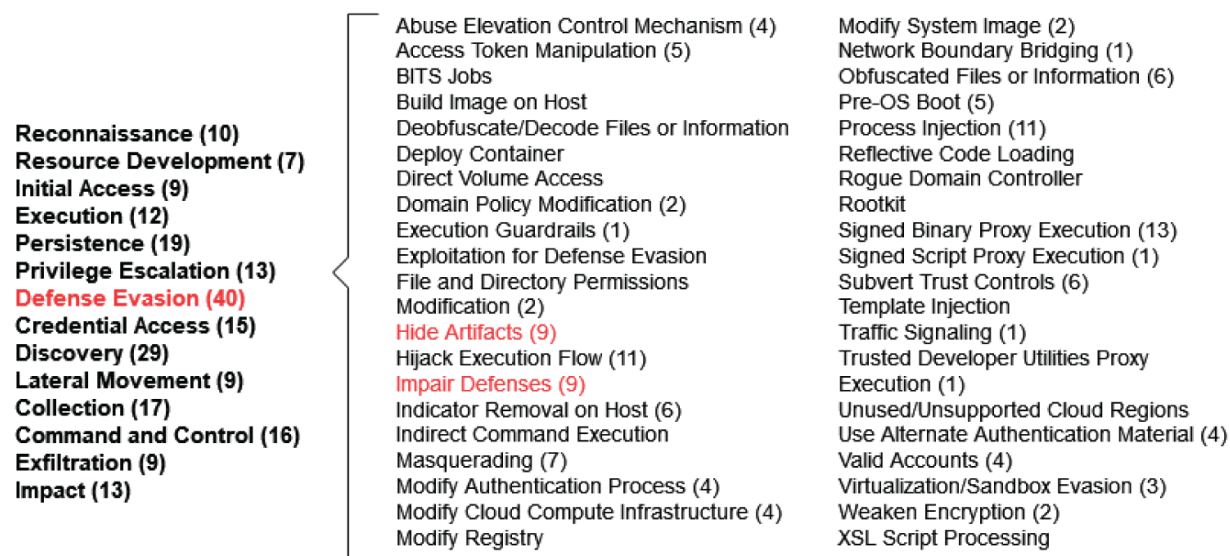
Reconnaissance (10)
Resource Development (7)
Initial Access (9)
Execution (12)
Persistence (19)
Privilege Escalation (13)
Defense Evasion (40)
Credential Access (15)
Discovery (29)
Lateral Movement (9)
Collection (17)
Command and Control (16)
Exfiltration (9)
Impact (13)

Abuse Elevation Control Mechanism (4)
Access Token Manipulation (5)
BITS Jobs
Build Image on Host
Deobfuscate/Decode Files or Information
Deploy Container
Direct Volume Access
Domain Policy Modification (2)
Execution Guardrails (1)
Exploitation for Defense Evasion
File and Directory Permissions Modification (2)
Hide Artifacts (9)
Hijack Execution Flow (11)
Impair Defenses (9)
Indicator Removal on Host (6)
Indirect Command Execution
Masquerading (7)
Modify Authentication Process (4)
Modify Cloud Compute Infrastructure (4)
Modify Registry

Modify System Image (2)
Network Boundary Bridging (1)
Obfuscated Files or Information (6)
Pre-OS Boot (5)
Process Injection (11)
Reflective Code Loading
Rogue Domain Controller
Rootkit
Signed Binary Proxy Execution (13)
Signed Script Proxy Execution (1)
Subvert Trust Controls (6)
Template Injection
Traffic Signaling (1)
Trusted Developer Utilities Proxy Execution (1)
Unused/Unsupported Cloud Regions
Use Alternate Authentication Material (4)
Valid Accounts (4)
Virtualization/Sandbox Evasion (3)
Weaken Encryption (2)
XSL Script Processing